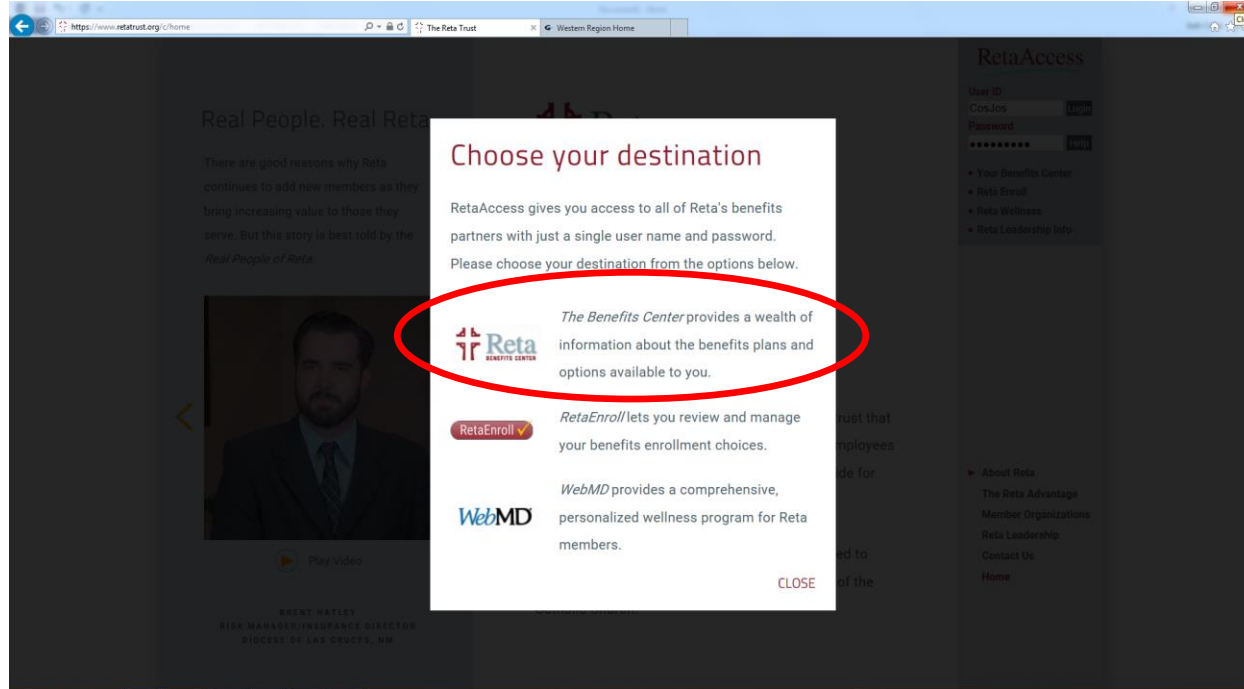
https://www.retatrust.org/c/home

The Reta Trust

Western Region Home

Real People. Real Reta

There are good reasons why Reta continues to add new members as they bring increasing value to those they serve. But this story is best told by the Real People of Reta.

Play Video

BRENT HATLEY
RISK MANAGER/INSURANCE DIRECTOR
DIOCESE OF LAS CRUCES, NM

RetaAccess

User ID
CosJos
Login
Password
•••••••••
Help

• Your Benefits Center
• Reta Enroll
• Reta Wellness
• Reta Leadership Info

► About Reta
The Reta Advantage
Member Organizations
Reta Leadership
Contact Us
Home

Choose your destination

RetaAccess gives you access to all of Reta's benefits partners with just a single user name and password. Please choose your destination from the options below.

Reta BENEFITS CENTER

The Benefits Center provides a wealth of information about the benefits plans and options available to you.

RetaEnroll

RetaEnroll lets you review and manage your benefits enrollment choices.

WebMD

WebMD provides a comprehensive, personalized wellness program for Reta members.

CLOSE